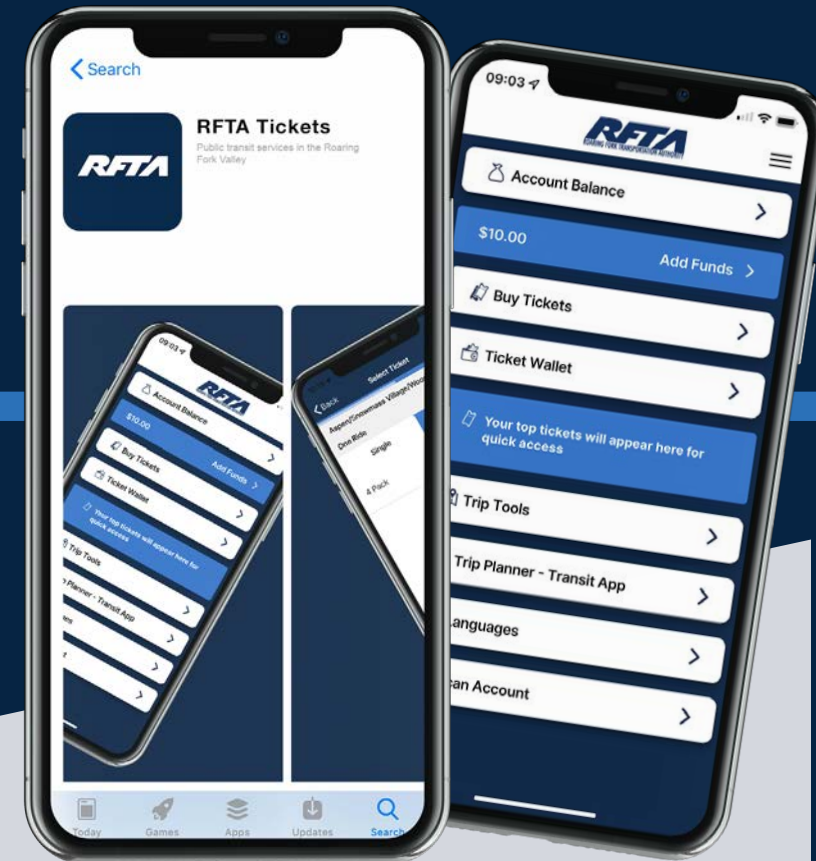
< Search

RFTA

RFTA Tickets

Public transit services in the Roaring Fork Valley

09:03

RFTA

Account Balance

$10.00

Add Funds

Buy Tickets

Ticket Wallet

Your top tickets will appear here for quick access

Trip Tools

Planner - Transit App

Back

Select Ticket

Aspen/Snowmass Village/Wood

One Ride

Single

4 Pack

Today

Games

Apps

Updates

Search

09:03

RFTA

ROARING FORK TRANSPORTATION AUTHORITY

Account Balance

$10.00

Add Funds

Buy Tickets

Ticket Wallet

Your top tickets will appear here for quick access

Trip Tools

Trip Planner - Transit App

anguages

an Account